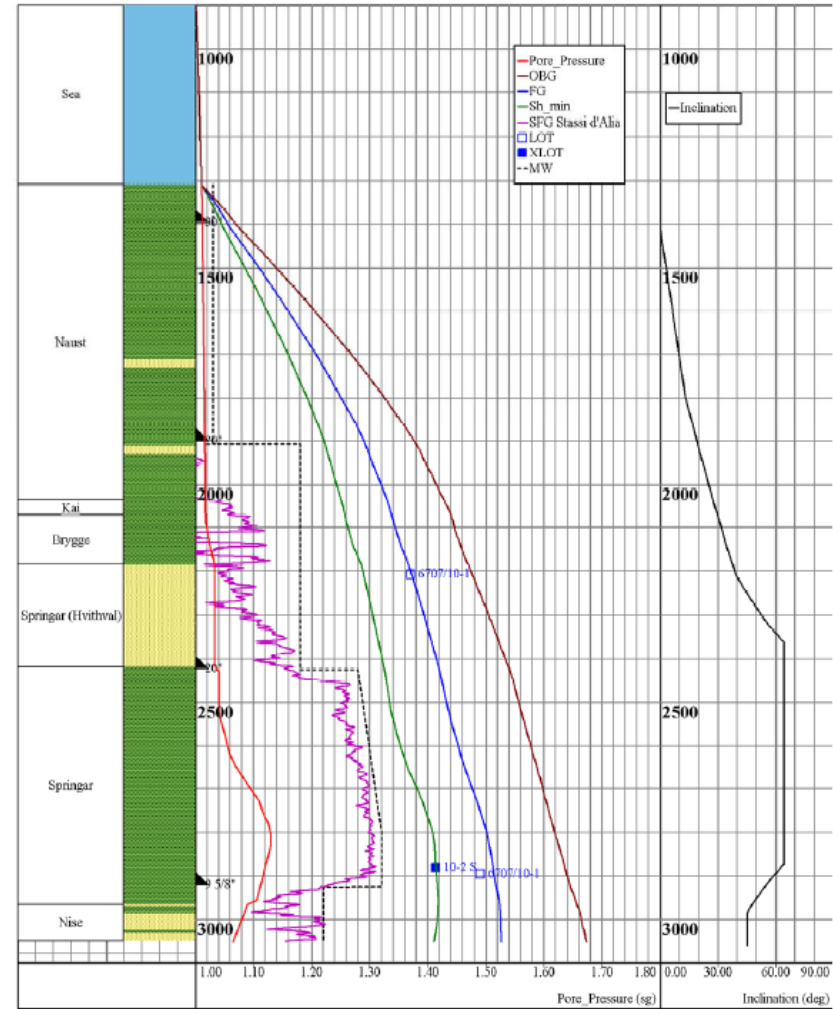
Sea

Naust

Kai

Brygge

Springar (Hvithval)

Springar

Nise

1000

1500

2000

2500

3000

Pore_Pressure
OBG
FG
Sh_min
SFG Stassi d'Alia
LOT
XLOT
MW

30"

20"

9 5/8"

6707/10-1

10-2 S

6707/10-1

1.00 1.10 1.20 1.30 1.40 1.50 1.60 1.70 1.80

Pore_Pressure (sg)

1000

1500

2000

2500

3000

Inclination

0.00 30.00 60.00 90.00

Inclination (deg)